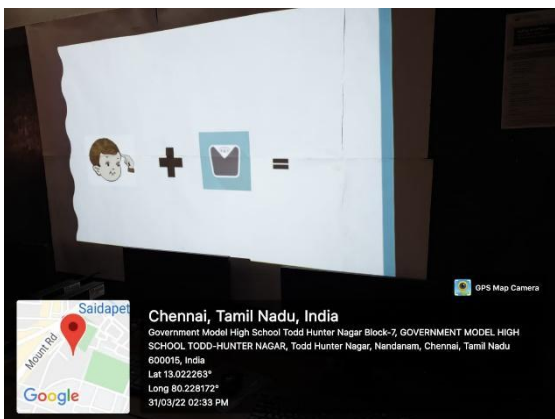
GPS Map Camera

Saidapet
Mount Rd
Google

Chennai, Tamil Nadu, India
Government Model High School Todd Hunter Nagar Block-7, GOVERNMENT MODEL HIGH SCHOOL TODD-HUNTER NAGAR, Todd Hunter Nagar, Nandanam, Chennai, Tamil Nadu 600015, India
Lat 13.022263°
Long 80.228172°
31/03/22 02:33 PM